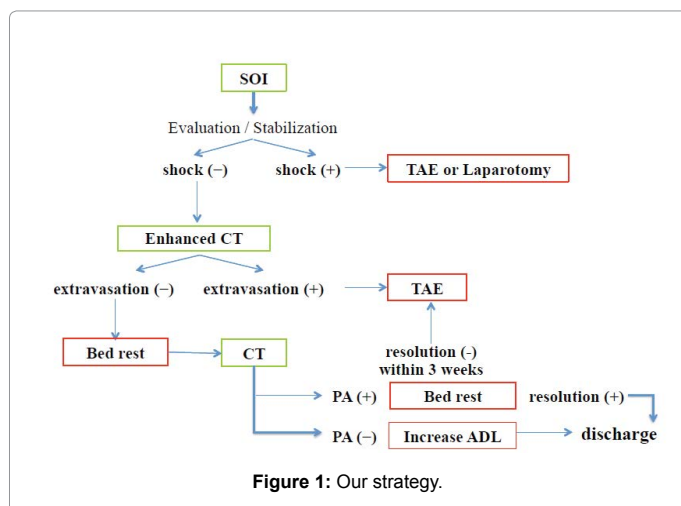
SOI

Evaluation / Stabilization

shock (−)

shock (+)

TAE or Laparotomy

Enhanced CT

extravasation (−)

extravasation (+)

TAE

Bed rest

CT

resolution (-) within 3 weeks

PA (+)

Bed rest

resolution (+)

PA (−)

Increase ADL

discharge

**Figure 1:** Our strategy.